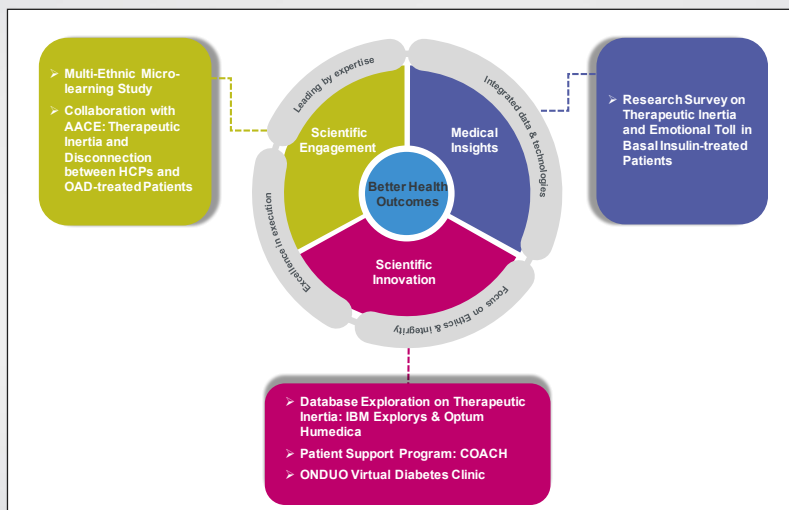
➢ Multi-Ethnic Micro-learning Study

➢ Collaboration with AACE: Therapeutic Inertia and Disconnection between HCPs and OAD-treated Patients

Leading by expertise

Integrated data & technologies

Scientific Engagement

Medical Insights

Better Health Outcomes

Scientific Innovation

Excellence in execution

Focus on Ethics & integrity

➢ Research Survey on Therapeutic Inertia and Emotional Toll in Basal Insulin-treated Patients

➢ Database Exploration on Therapeutic Inertia: IBM Explorys & Optum Humedica

➢ Patient Support Program: COACH

➢ ONDUO Virtual Diabetes Clinic